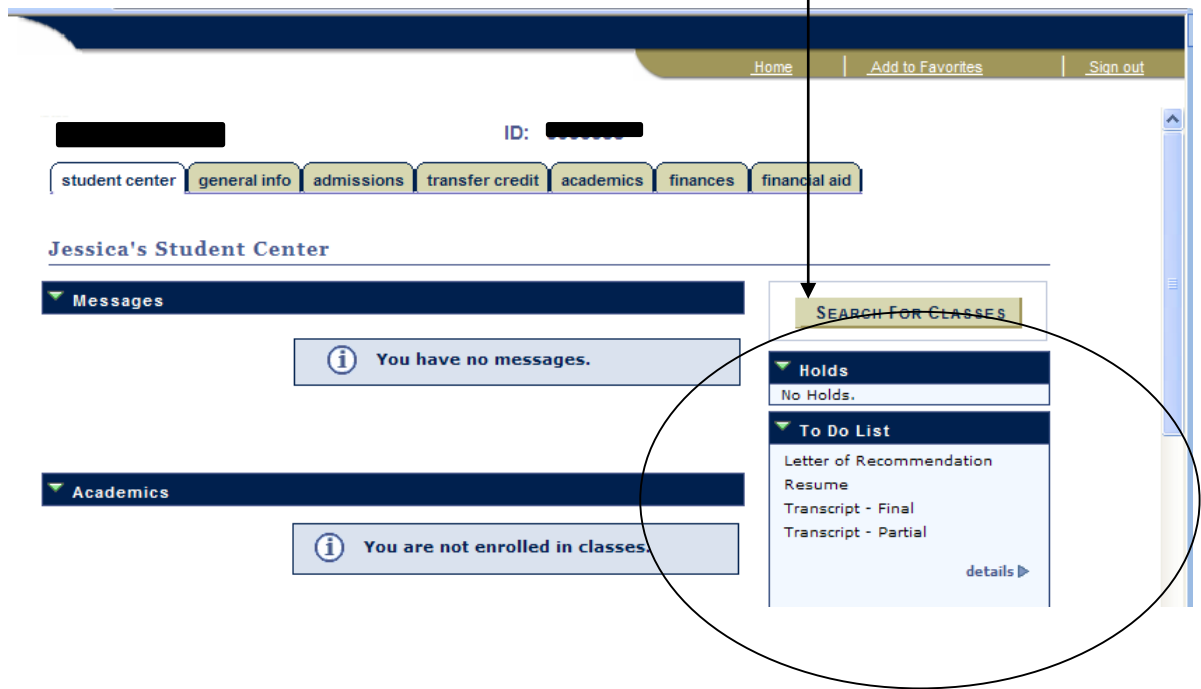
Home | Add to Favorites | Sign out

ID: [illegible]

student center | general info | admissions | transfer credit | academics | finances | financial aid

Jessica's Student Center

Messages

You have no messages.

Academics

You are not enrolled in classes.

SEARCH FOR CLASSES

Holds

No Holds.

To Do List

Letter of Recommendation
Resume
Transcript - Final
Transcript - Partial

details